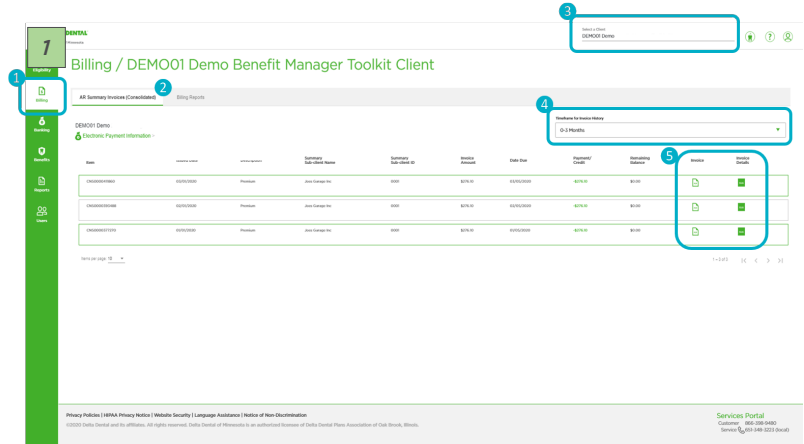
1

DENTAL
Minnesota

Eligibility

Billing

Banking

Benefits

Reports

Users

Billing / DEMO01 Demo Benefit Manager Toolkit Client

3

Select a Client
DEMO01 Demo

2

AR Summary Invoices (Consolidated)

Billing Reports

4

Timeframe for Invoice History
0-3 Months

DEMO01 Demo
Electronic Payment Information

5

| Item | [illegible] | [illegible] | Summary Sub-client Name | Summary Sub-client ID | Invoice Amount | Date Due | Payment/Credit | Remaining Balance | Invoice | Invoice Details |
|---|---|---|---|---|---|---|---|---|---|---|
| CN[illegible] | 03/05/2020 | Premium | Joes Garage Inc | 0000 | $276.10 | 03/05/2020 | -$276.10 | $0.00 | | |
| CN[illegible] | 02/05/2020 | Premium | Joes Garage Inc | 0000 | $276.10 | 02/05/2020 | -$276.10 | $0.00 | | |
| CN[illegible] | 01/05/2020 | Premium | Joes Garage Inc | 0000 | $276.10 | 01/05/2020 | -$276.10 | $0.00 | | |

Items per page 10

1 – 3 of 3

Privacy Policies | HIPAA Privacy Notice | Website Security | Language Assistance | Notice of Non-Discrimination
©2020 Delta Dental and its affiliates. All rights reserved. Delta Dental of Minnesota is an authorized licensee of Delta Dental Plans Association of Oak Brook, Illinois.

Services Portal
Customer 866-398-9480
Service 651-348-3223 (local)